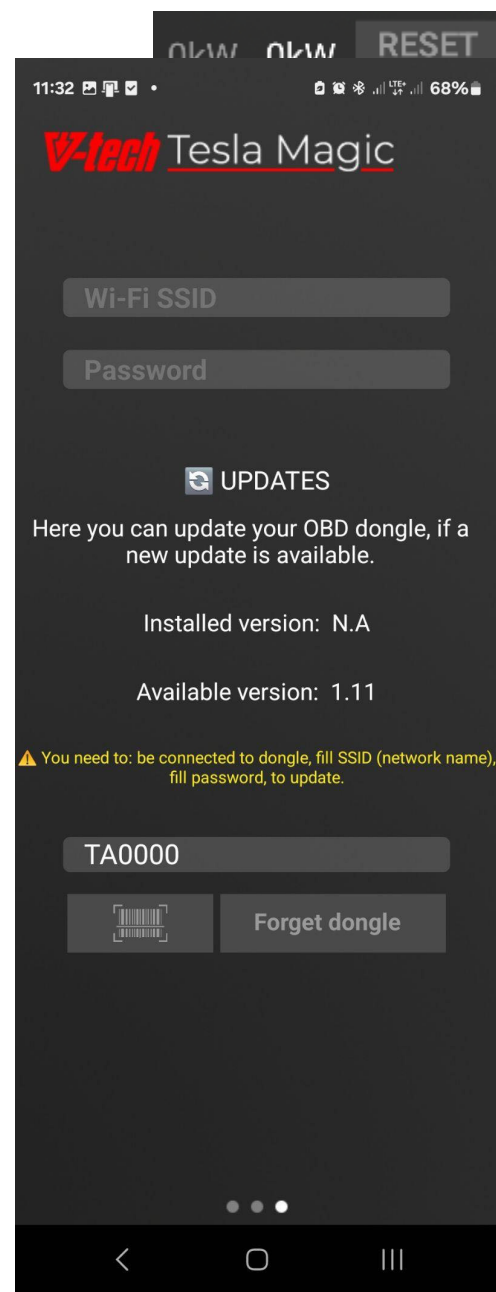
0kW 0kW RESET

11:32 68%

V-tech Tesla Magic

Wi-Fi SSID

Password

UPDATES

Here you can update your OBD dongle, if a new update is available.

Installed version: N.A

Available version: 1.11

⚠ You need to: be connected to dongle, fill SSID (network name), fill password, to update.

TA0000

Forget dongle